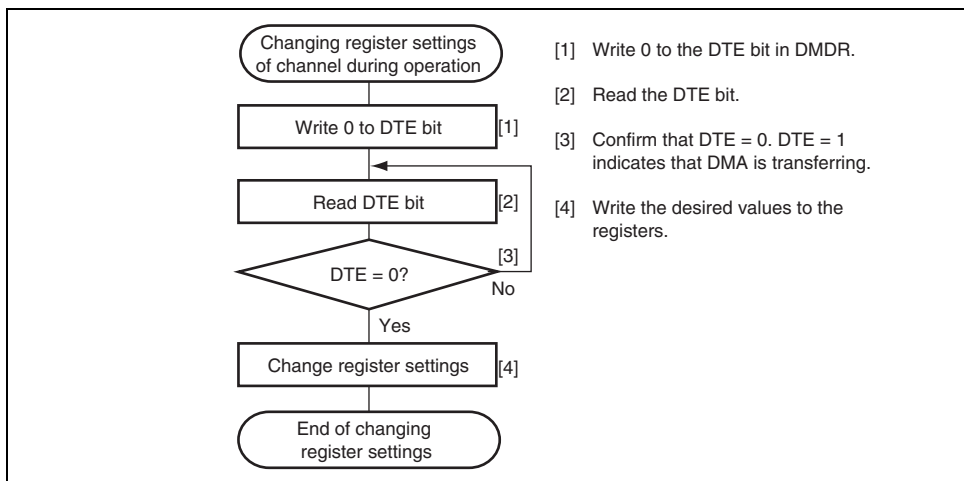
Changing register settings of channel during operation

Write 0 to DTE bit [1]

Read DTE bit [2]

DTE = 0? [3]

No

Yes

Change register settings [4]

End of changing register settings

[1] Write 0 to the DTE bit in DMDR.

[2] Read the DTE bit.

[3] Confirm that DTE = 0. DTE = 1 indicates that DMA is transferring.

[4] Write the desired values to the registers.